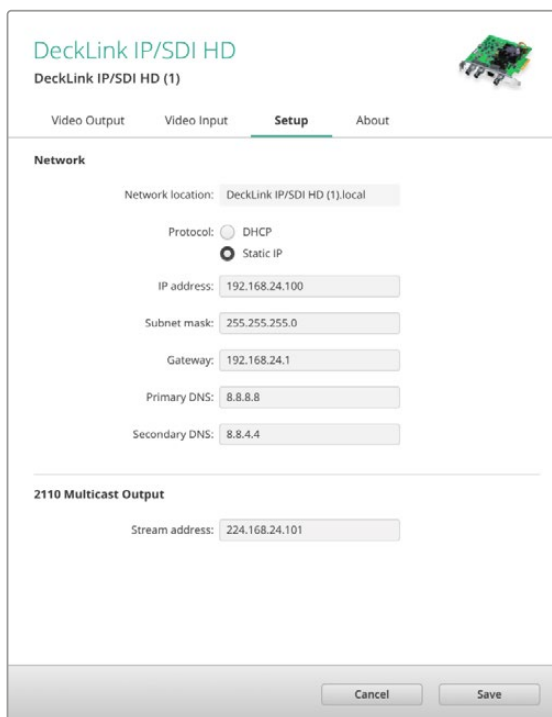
DeckLink IP/SDI HD
DeckLink IP/SDI HD (1)

Video Output
Video Input
Setup
About

Network

Network location: DeckLink IP/SDI HD (1).local

Protocol: DHCP
Static IP

IP address: 192.168.24.100

Subnet mask: 255.255.255.0

Gateway: 192.168.24.1

Primary DNS: 8.8.8.8

Secondary DNS: 8.8.4.4

2110 Multicast Output

Stream address: 224.168.24.101

Cancel
Save